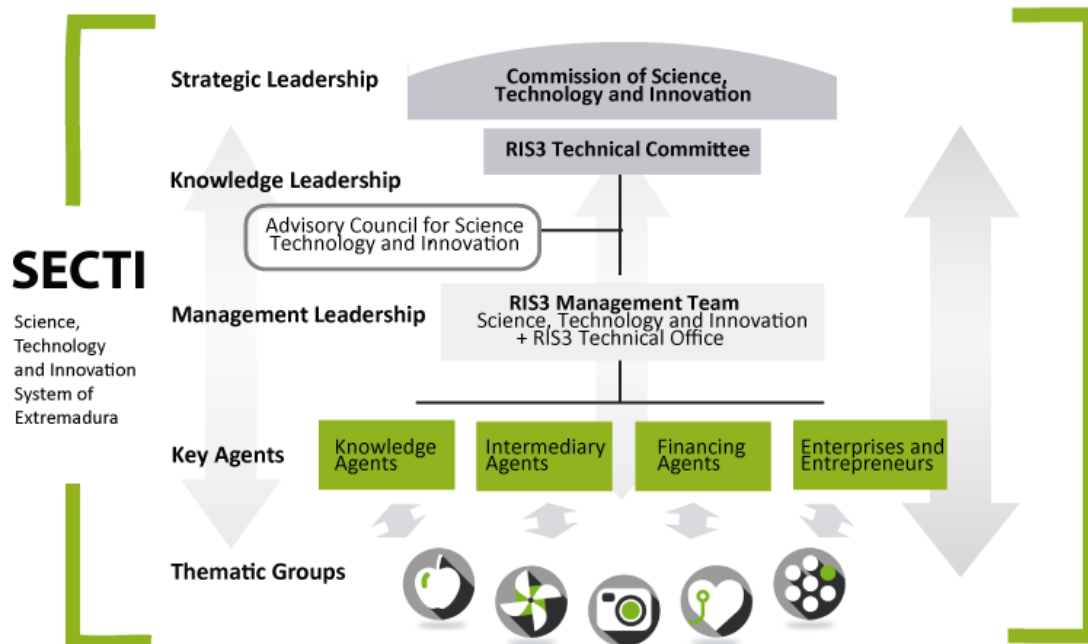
SECTI

Science, Technology and Innovation System of Extremadura

Strategic Leadership

Commission of Science, Technology and Innovation

RIS3 Technical Committee

Knowledge Leadership

Advisory Council for Science Technology and Innovation

Management Leadership

RIS3 Management Team
Science, Technology and Innovation + RIS3 Technical Office

Key Agents

Knowledge Agents

Intermediary Agents

Financing Agents

Enterprises and Entrepreneurs

Thematic Groups